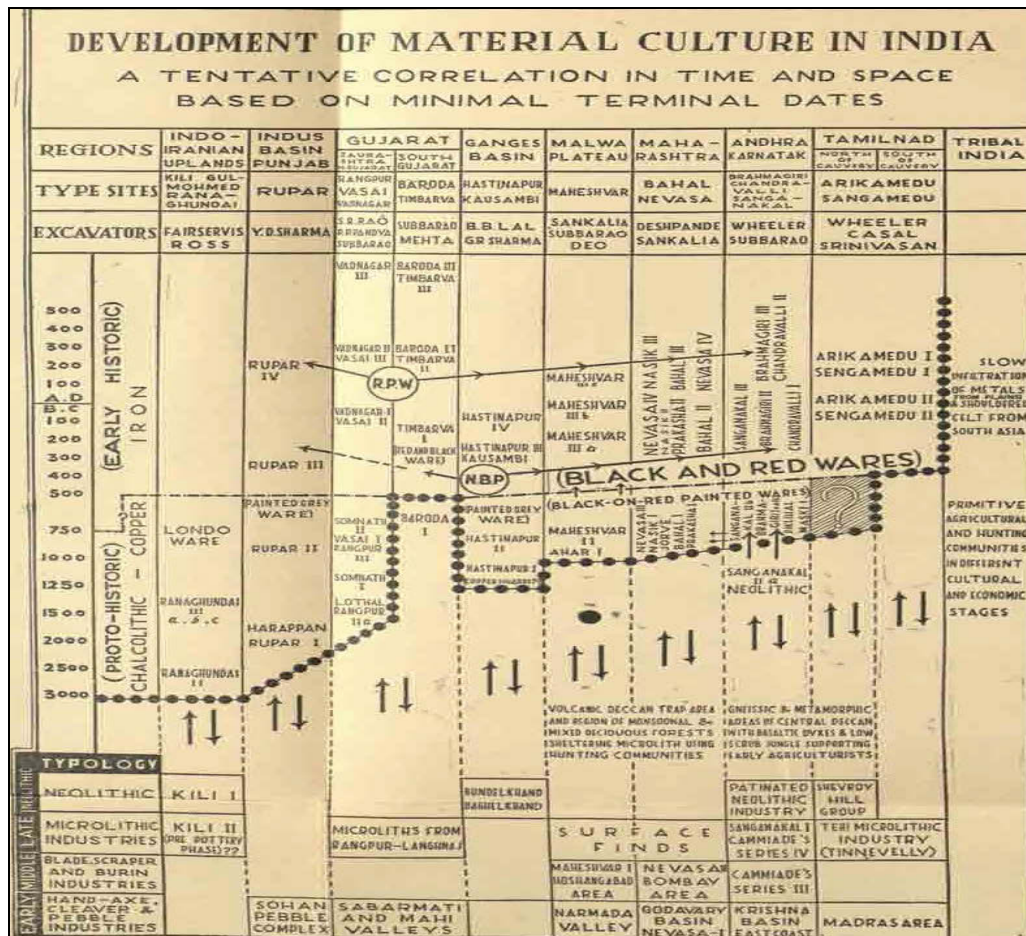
DEVELOPMENT OF MATERIAL CULTURE IN INDIA
A TENTATIVE CORRELATION IN TIME AND SPACE BASED ON MINIMAL TERMINAL DATES

| REGIONS | INDO-IRANIAN UPLANDS | INDUS BASIN PUNJAB | GUJARAT SAURASHTRA GUJARAT / SOUTH GUJARAT | GANGES BASIN | MALWA PLATEAU | MAHARASHTRA | ANDHRA KARNATAK | TAMILNAD NORTH OF CAUVERY / SOUTH OF CAUVERY | TRIBAL INDIA |
|---|---|---|---|---|---|---|---|---|---|
| TYPE SITES | KILI GUL-MOHMED RANA-GHUNDAI | RUPAR | RANGPUR VASAI VADNAGAR / BARODA TIMBARVA | HASTINAPUR KAUSAMBI | MAHESHVAR | BAHAL NEVASA | BRAHMAGIRI CHANDRAVALLI SANGANAKAL | ARIKAMEDU SANGAMEDU | |
| EXCAVATORS | FAIRSERVIS ROSS | Y.D. SHARMA | S.R. RAO R.N. PANDYA SUBBARAO / SUBBARAO MEHTA | B.B. LAL G.R. SHARMA | SANKALIA SUBBARAO DEO | DESHPANDE SANKALIA | WHEELER SUBBARAO | WHEELER CASAL SRINIVASAN | |

500 400 300 200 100 A.D. B.C. 100 200 300 400 500 750 1000 1250 1500 2000 2500 3000

(EARLY HISTORIC) IRON
(PROTO-HISTORIC) CHALCOLITHIC - COPPER

VADNAGAR III BARODA III TIMBARVA III
VADNAGAR II VASAI III BARODA II TIMBARVA II
RUPAR IV
R.P.W
VADNAGAR I VASAI II
TIMBARVA I (BLACK AND BLACK WARE)
HASTINAPUR IV
HASTINAPUR III KAUSAMBI
MAHESHVAR
MAHESHVAR III b
MAHESHVAR III a
NEVASA IV NASIK III PRAKASH III BAHAL III NEVASA IV
NEVASA III NASIK II PRAKASH II BAHAL II
SANGANAKAL III BRAHMAGIRI III BRAHMAGIRI II CHANDRAVALLI III CHANDRAVALLI I
ARIKAMEDU I SENGAMEDU I
ARIKAMEDU II SENGAMEDU II
SLOW INFILTRATION OF METALS FROM PLAINS & SHOULDERED CELT FROM SOUTH ASIA
RUPAR III
NBP
(BLACK AND RED WARES)
(BLACK-ON-RED PAINTED WARES)
PAINTED GREY WARE
RUPAR II
LONDO WARE
SOMNATH II VASAI I RANGPUR II
BARODA I
PAINTED GREY WARE
HASTINAPUR II
MAHESHVAR II AHAR I
NEVASA III NASIK I JORVE I BAHAL I PRAKASH I
SANGANAKAL I BRAHMAGIRI I ...
SOMNATH I
HASTINAPUR I COPPER HOARDS
SANGANAKAL II a NEOLITHIC
PRIMITIVE AGRICULTURAL AND HUNTING COMMUNITIES IN DIFFERENT CULTURAL AND ECONOMIC STAGES
RANAGHUNDAI III a, b, c
LOTHAL RANGPUR II a
HARAPPAN RUPAR I
RANAGHUNDAI II
VOLCANIC DECCAN TRAP AREA AND REGION OF MONSOONAL & MIXED DECIDUOUS FORESTS SHELTERING MICROLITH USING HUNTING COMMUNITIES
GNEISSIC & METAMORPHIC AREAS OF CENTRAL DECCAN WITH BASALTIC DYKES & LOW SCRUB JUNGLE SUPPORTING EARLY AGRICULTURISTS

TYPOLOGY
EARLY MIDDLE LATE NEOLITHIC

| NEOLITHIC | KILI I | | | BUNDELKHAND BAGHELKHAND | | | PATINATED NEOLITHIC INDUSTRY | SHEVROY HILL GROUP | |
|---|---|---|---|---|---|---|---|---|---|
| MICROLITHIC INDUSTRIES | KILI II (PRE POTTERY PHASE)?? | | MICROLITHS FROM RANGPUR-LANGHNAJ | | SURFACE FINDS | | SANGANAKAL I CAMMIADE'S SERIES IV | TERI MICROLITHIC INDUSTRY (TINNEVELLY) | |
| BLADE, SCRAPER AND BURIN INDUSTRIES | | | | | MAHESHWAR I HOSHANGABAD AREA | NEVASA I BOMBAY AREA | CAMMIADE'S SERIES III | | |
| HAND-AXE, CLEAVER & PEBBLE INDUSTRIES | | SOHAN PEBBLE COMPLEX | SABARMATI AND MAHI VALLEYS | | NARMADA VALLEY | GODAVARY BASIN NEVASA-I | KRISHNA BASIN EAST COAST | MADRAS AREA | |